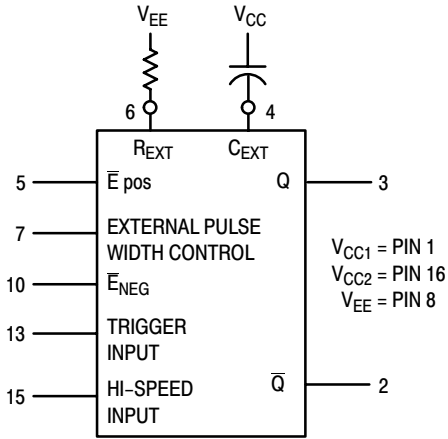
$V_{EE}$

$V_{CC}$

6

4

$R_{EXT}$

$C_{EXT}$

5

$\overline{E}$ pos

Q

3

7

EXTERNAL PULSE WIDTH CONTROL

$V_{CC1}$ = PIN 1
$V_{CC2}$ = PIN 16
$V_{EE}$ = PIN 8

10

$\overline{E}_{NEG}$

13

TRIGGER INPUT

15

HI-SPEED INPUT

$\overline{Q}$

2